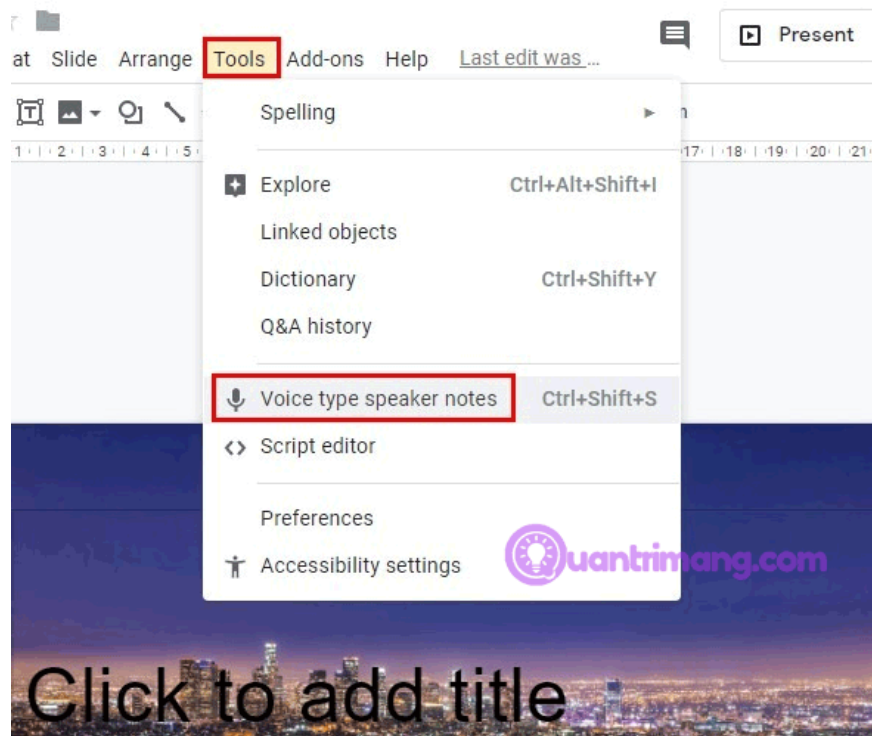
at Slide Arrange Tools Add-ons Help Last edit was ...

Present

1 2 3 4 5 17 18 19 20 21

Spelling
Explore Ctrl+Alt+Shift+I
Linked objects
Dictionary Ctrl+Shift+Y
Q&A history
Voice type speaker notes Ctrl+Shift+S
Script editor
Preferences
Accessibility settings

quantrimang.com

Click to add title